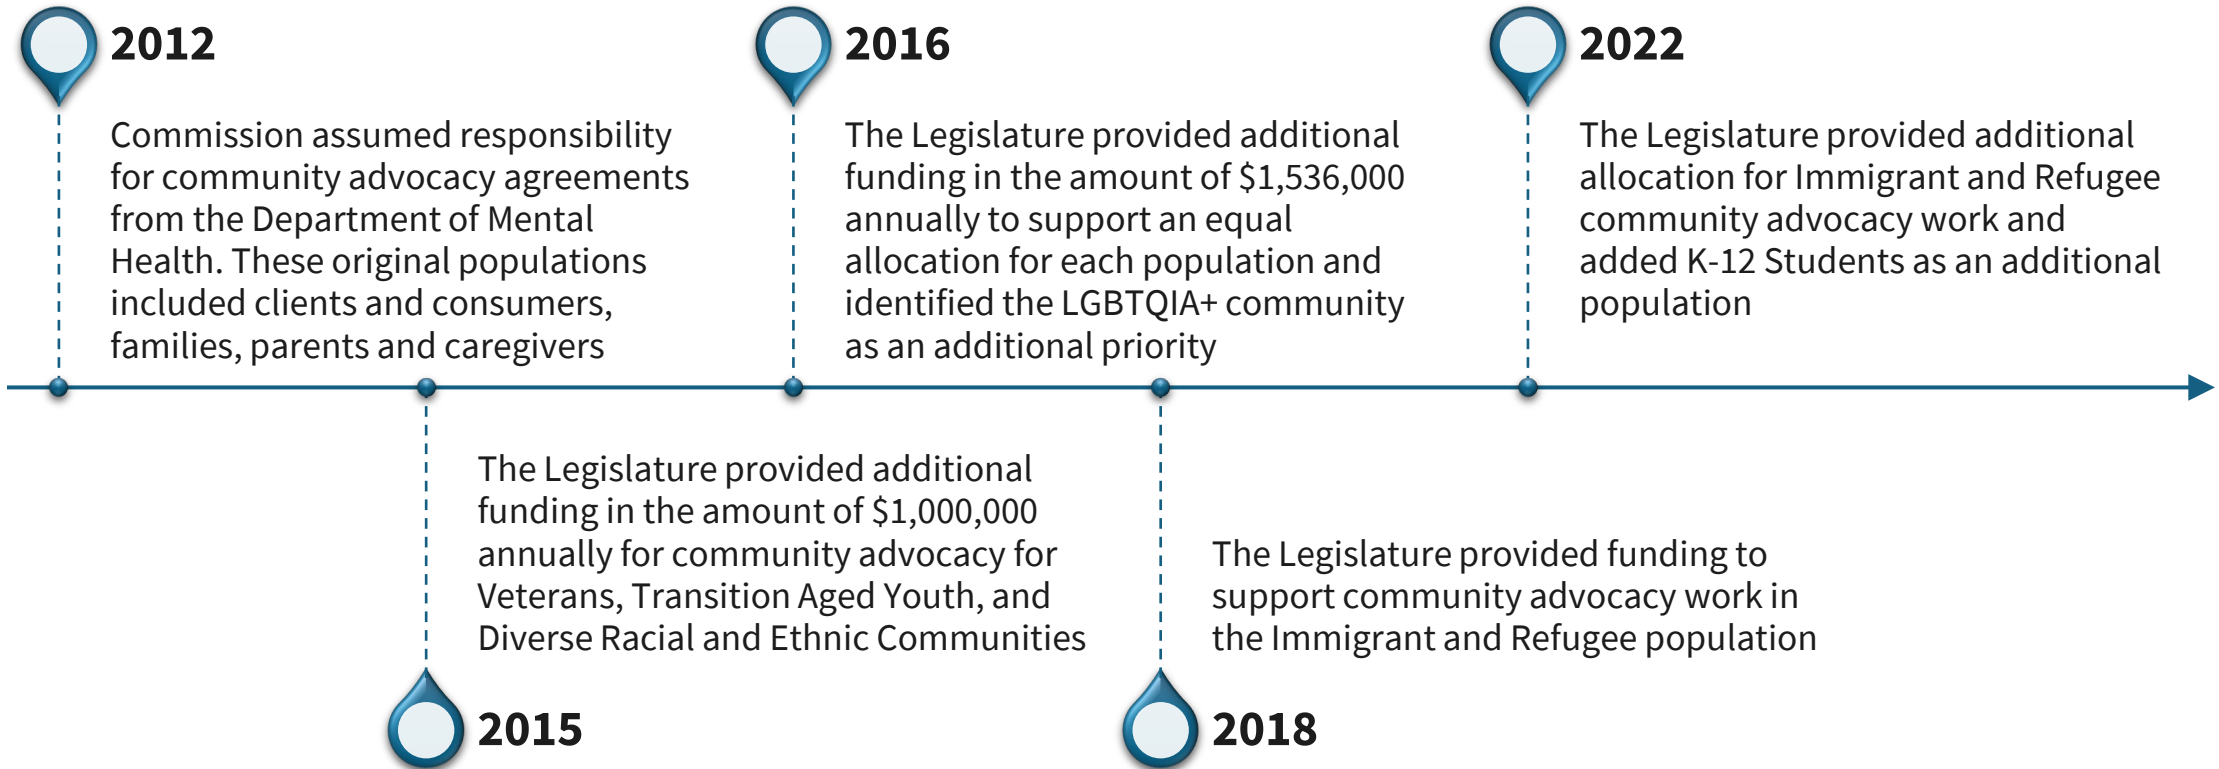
2012

Commission assumed responsibility for community advocacy agreements from the Department of Mental Health. These original populations included clients and consumers, families, parents and caregivers

2015

The Legislature provided additional funding in the amount of $1,000,000 annually for community advocacy for Veterans, Transition Aged Youth, and Diverse Racial and Ethnic Communities

2016

The Legislature provided additional funding in the amount of $1,536,000 annually to support an equal allocation for each population and identified the LGBTQIA+ community as an additional priority

2018

The Legislature provided funding to support community advocacy work in the Immigrant and Refugee population

2022

The Legislature provided additional allocation for Immigrant and Refugee community advocacy work and added K-12 Students as an additional population